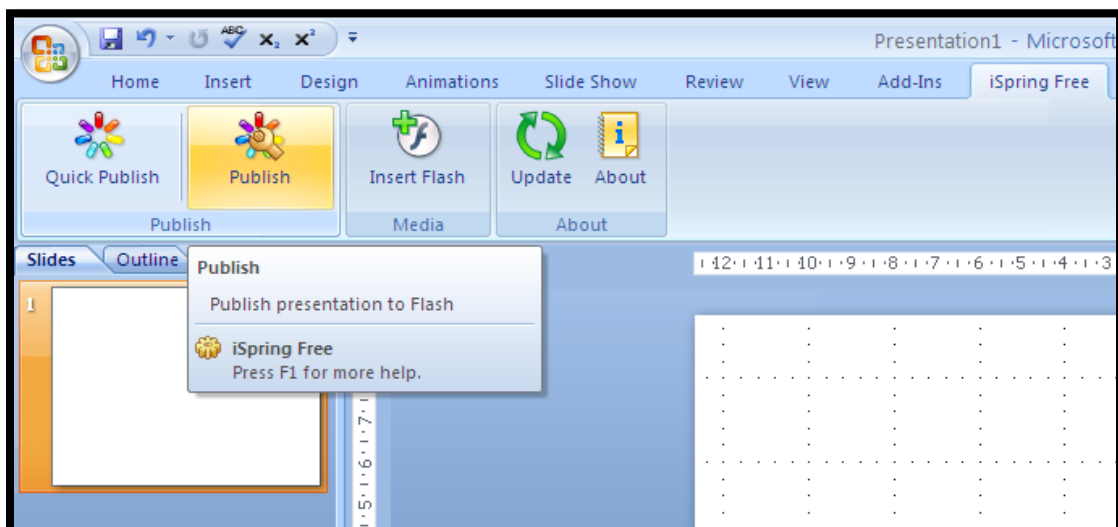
Presentation1 - Microsoft

Home Insert Design Animations Slide Show Review View Add-Ins iSpring Free

Quick Publish Publish Insert Flash Update About

Publish Media About

Slides Outline

Publish

Publish presentation to Flash

iSpring Free

Press F1 for more help.

1

12 · 11 · 10 · 9 · 8 · 7 · 6 · 5 · 4 · 3

7 · 6 · 5